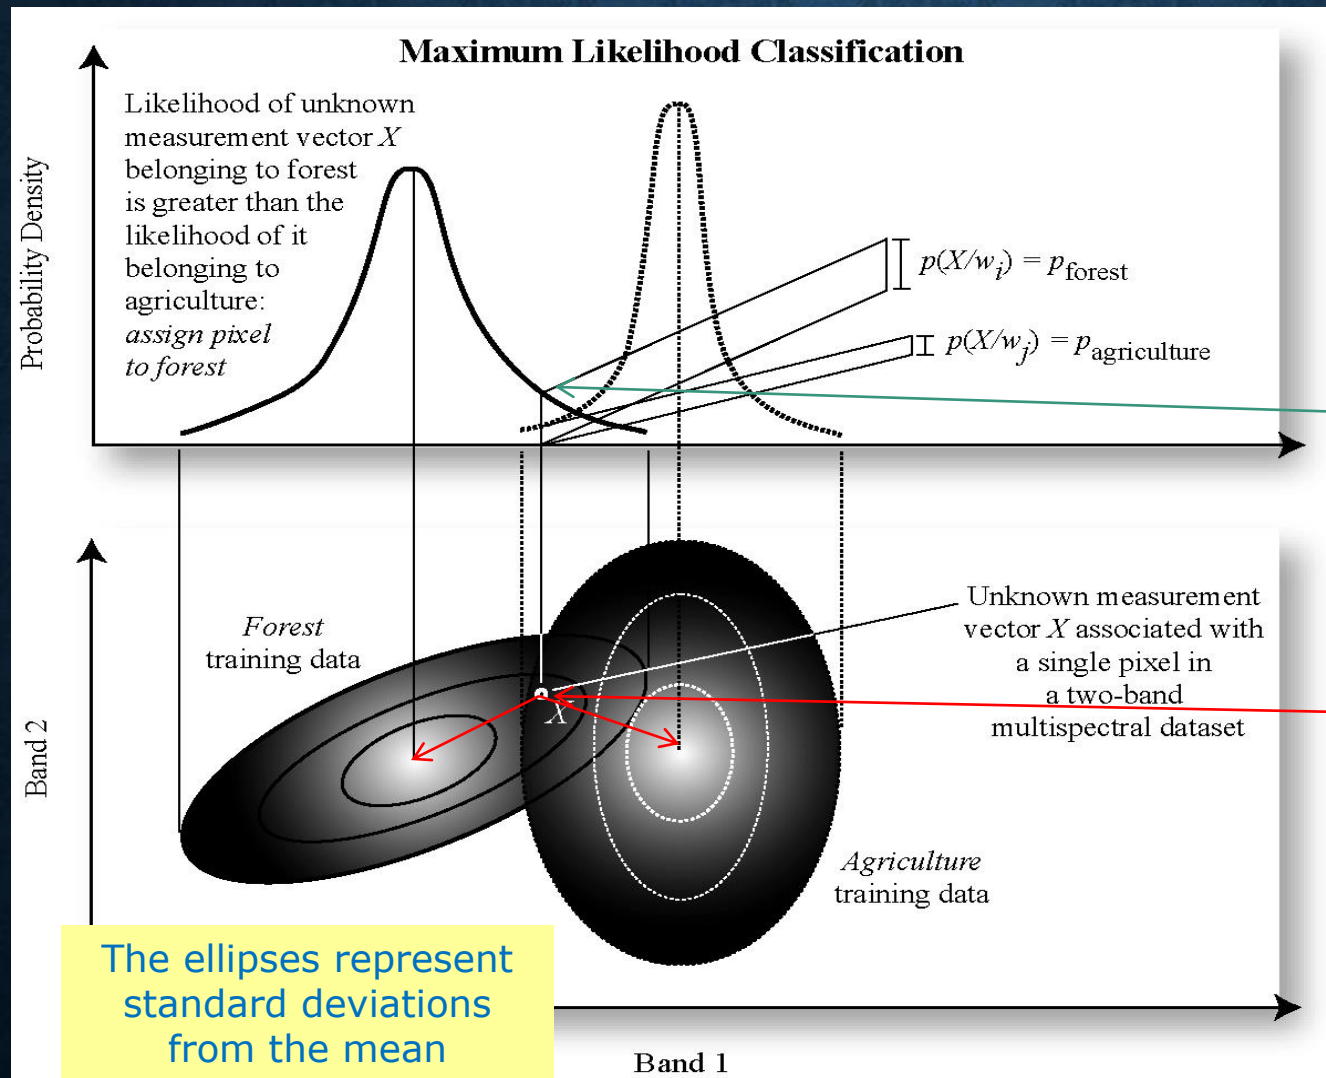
Maximum Likelihood Classification

Probability Density

Likelihood of unknown measurement vector $X$ belonging to forest is greater than the likelihood of it belonging to agriculture: *assign pixel to forest*

$p(X/w_i) = p_{forest}$

$p(X/w_j) = p_{agriculture}$

Band 2

*Forest* training data

$X$

Unknown measurement vector $X$ associated with a single pixel in a two-band multispectral dataset

*Agriculture* training data

The ellipses represent standard deviations from the mean

Band 1